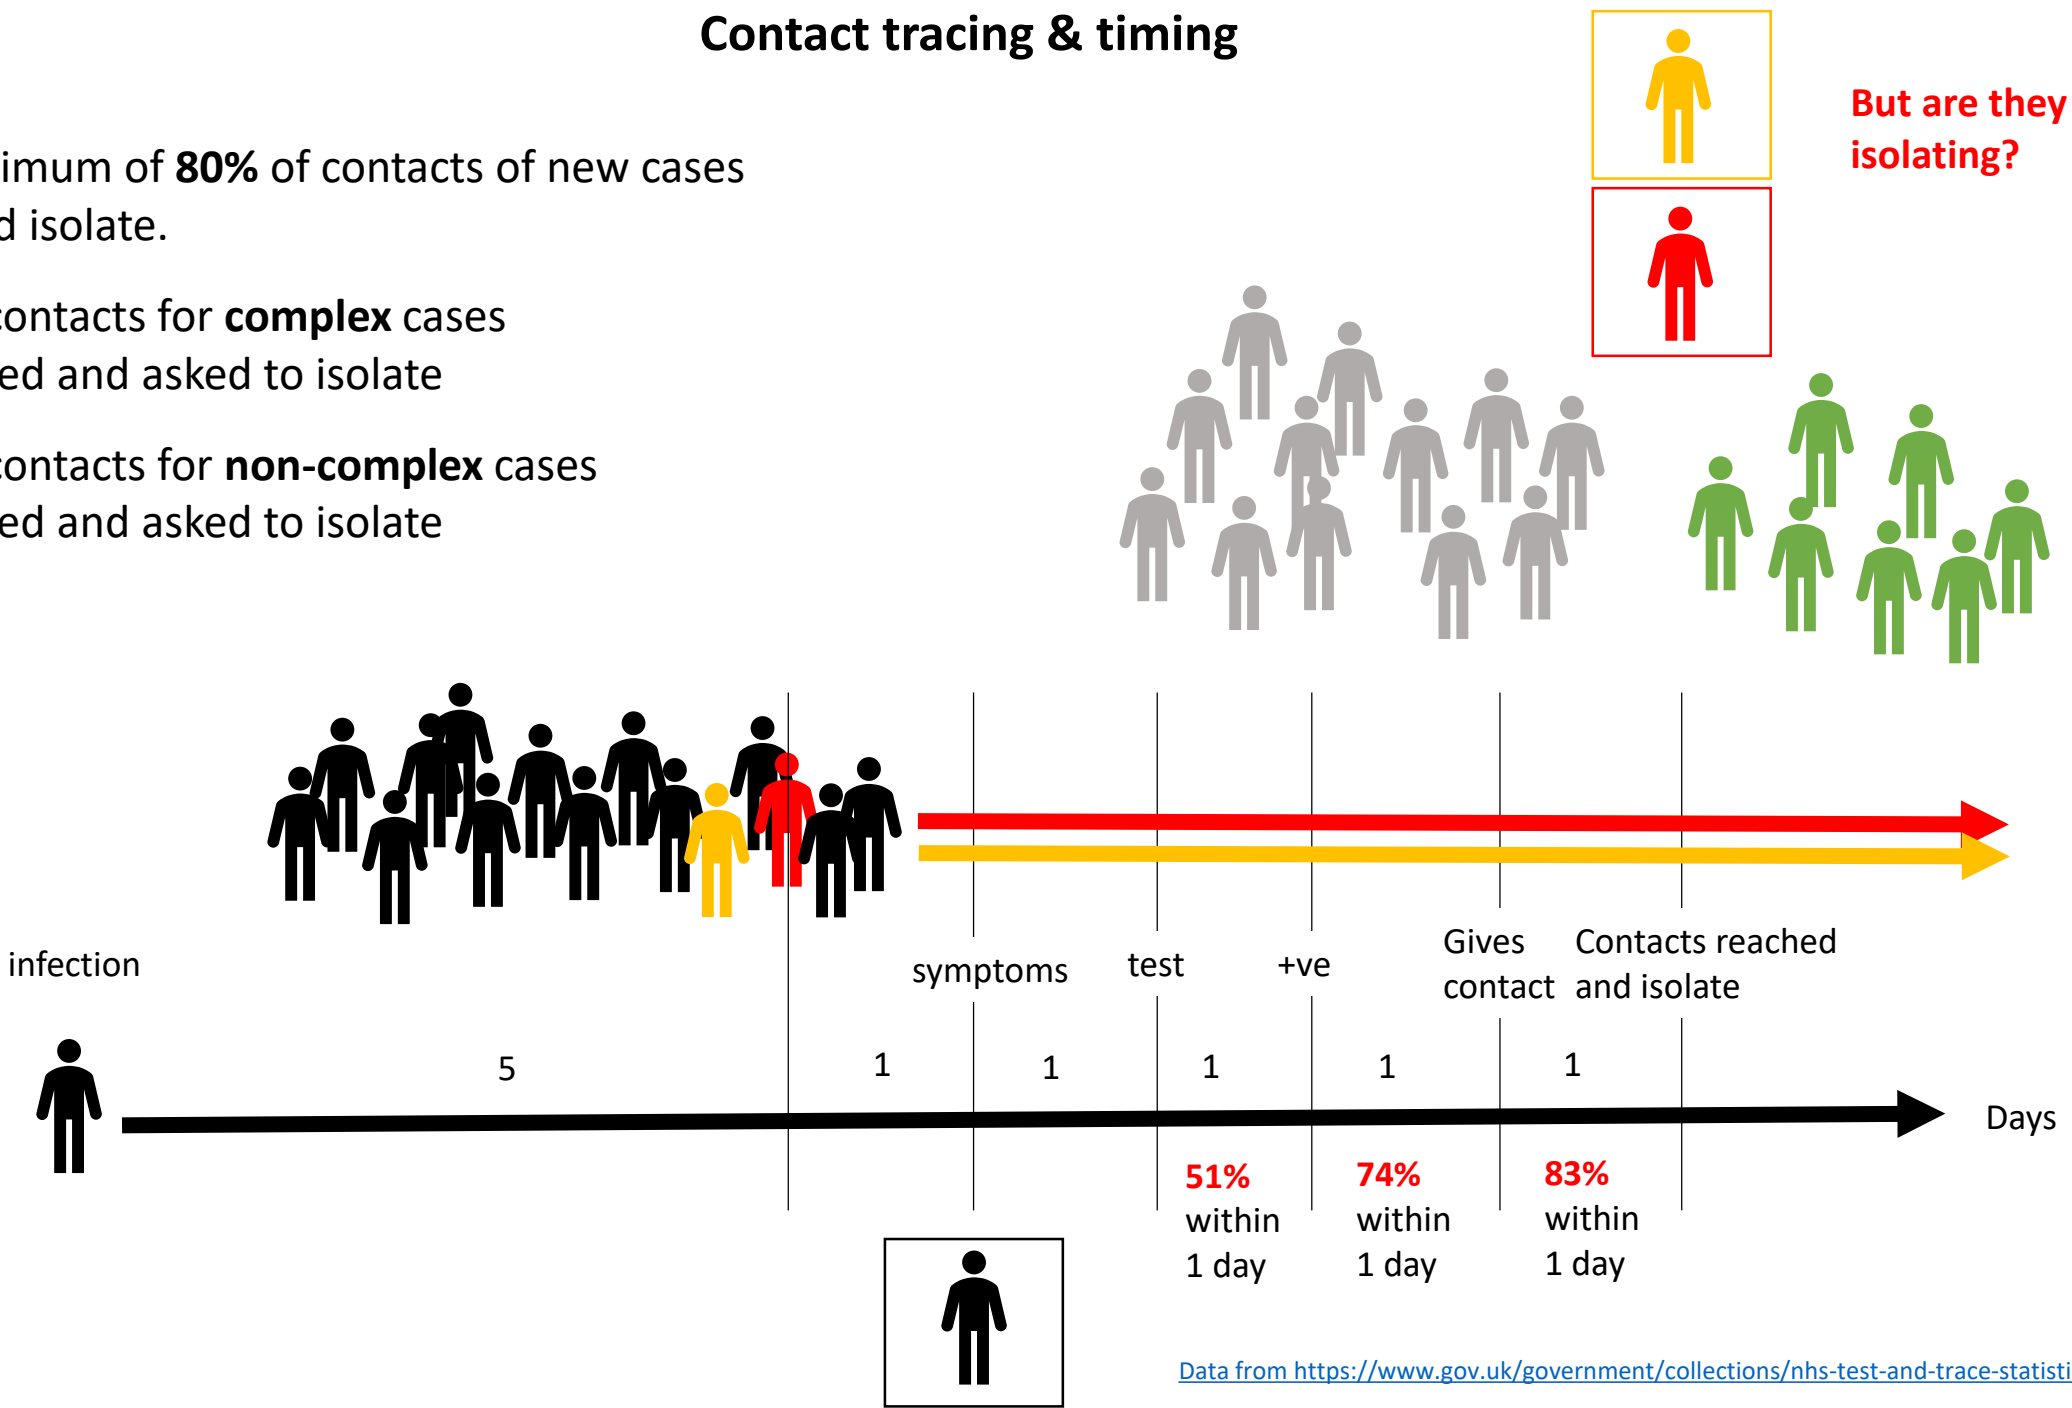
Contact tracing & timing

imum of **80%** of contacts of new cases d isolate.

ontacts for **complex** cases ed and asked to isolate

ontacts for **non-complex** cases ed and asked to isolate

But are they isolating?

infection

symptoms

test

+ve

Gives contact

Contacts reached and isolate

5

1

1

1

1

1

Days

51% within 1 day

74% within 1 day

83% within 1 day

Data from https://www.gov.uk/government/collections/nhs-test-and-trace-statisti